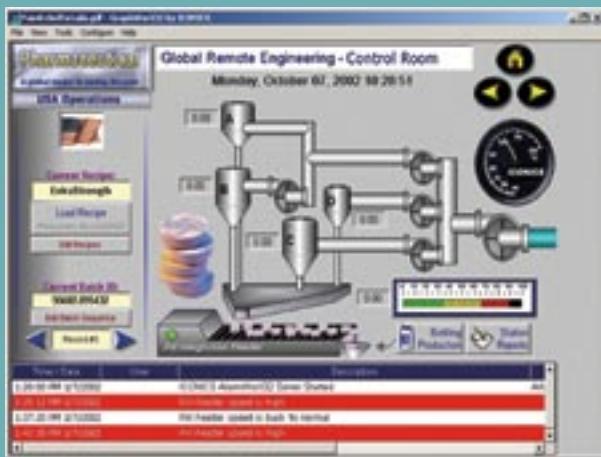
File View Tools Configure Help

Global Remote Engineering - Control Room

Monday, October 07, 2002 00:20:51

USA Operations

Current Recipe:

ExtraStrength

Load Recipe

Edit Recipe

Current Batch ID:

9868.09432

ICONICS

A

B

C

D

0.00

0.00

0.00

0.00

0.00

Batting Production

Status Reports

| Time / Date | User | Description |
|---|---|---|
| 1:26:00 PM 3/7/2002 | | ICONICS AlarmWorX32 Server Started |
| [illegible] | | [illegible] |
| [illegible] | | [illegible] |
| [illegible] | | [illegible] |